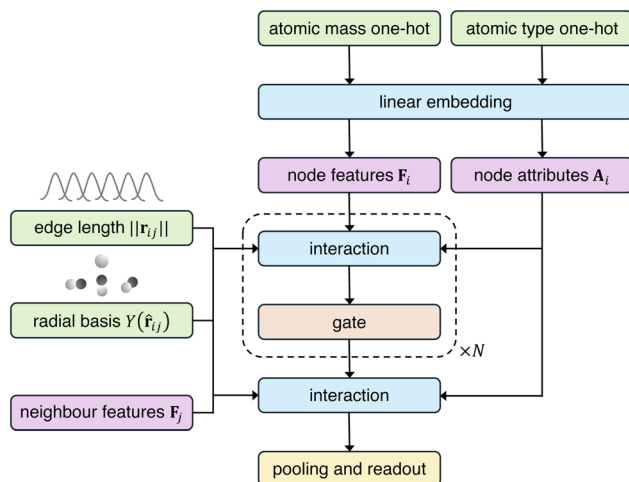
atomic mass one-hot

atomic type one-hot

linear embedding

node features $\mathbf{F}_i$

node attributes $\mathbf{A}_i$

edge length $||\mathbf{r}_{ij}||$

interaction

radial basis $Y(\hat{\mathbf{r}}_{ij})$

gate

$\times N$

neighbour features $\mathbf{F}_j$

interaction

pooling and readout